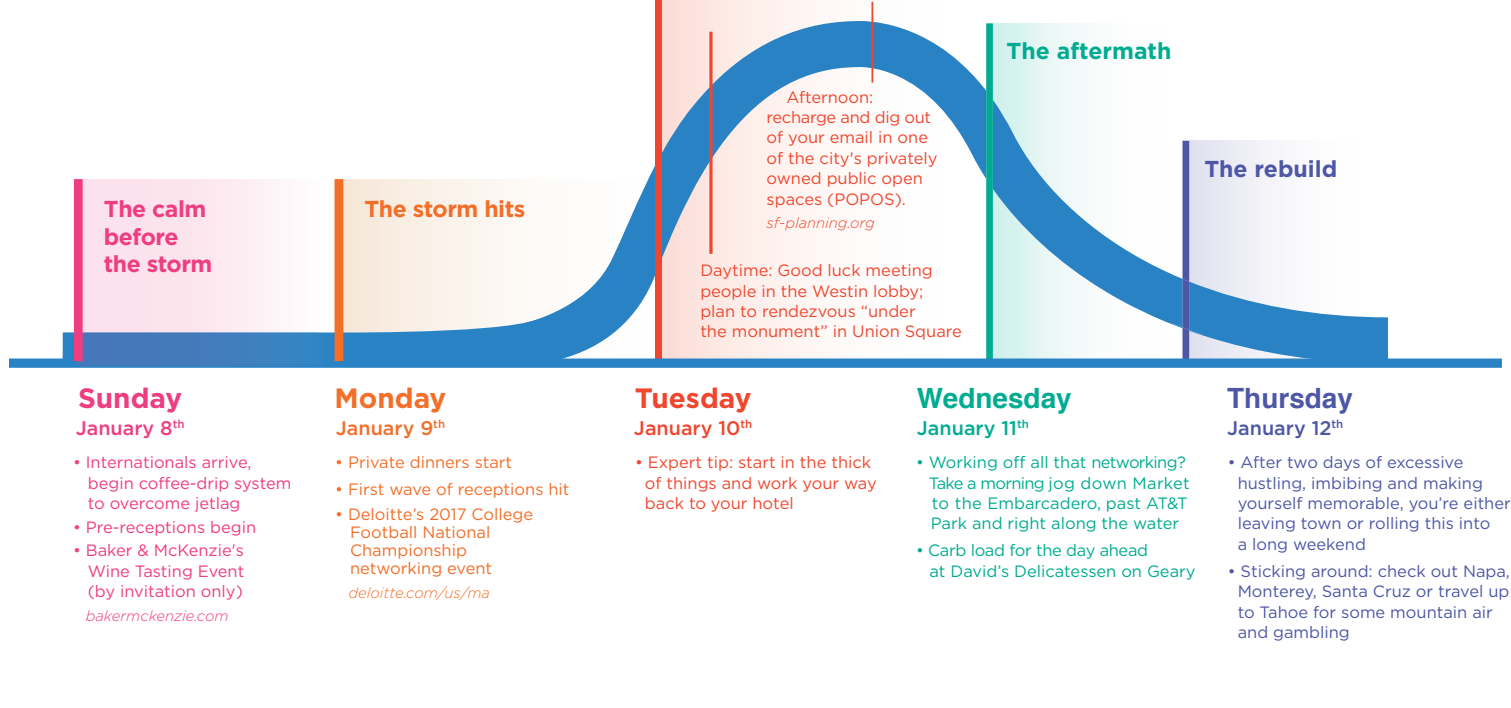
The calm before the storm

The storm hits

Afternoon: recharge and dig out of your email in one of the city's privately owned public open spaces (POPOS).
sf-planning.org

Daytime: Good luck meeting people in the Westin lobby; plan to rendezvous "under the monument" in Union Square

The aftermath

The rebuild

Sunday
January 8$^{th}$
• Internationals arrive, begin coffee-drip system to overcome jetlag
• Pre-receptions begin
• Baker & McKenzie's Wine Tasting Event (by invitation only)
bakermckenzie.com

Monday
January 9$^{th}$
• Private dinners start
• First wave of receptions hit
• Deloitte's 2017 College Football National Championship networking event
deloitte.com/us/ma

Tuesday
January 10$^{th}$
• Expert tip: start in the thick of things and work your way back to your hotel

Wednesday
January 11$^{th}$
• Working off all that networking? Take a morning jog down Market to the Embarcadero, past AT&T Park and right along the water
• Carb load for the day ahead at David's Delicatessen on Geary

Thursday
January 12$^{th}$
• After two days of excessive hustling, imbibing and making yourself memorable, you're either leaving town or rolling this into a long weekend
• Sticking around: check out Napa, Monterey, Santa Cruz or travel up to Tahoe for some mountain air and gambling